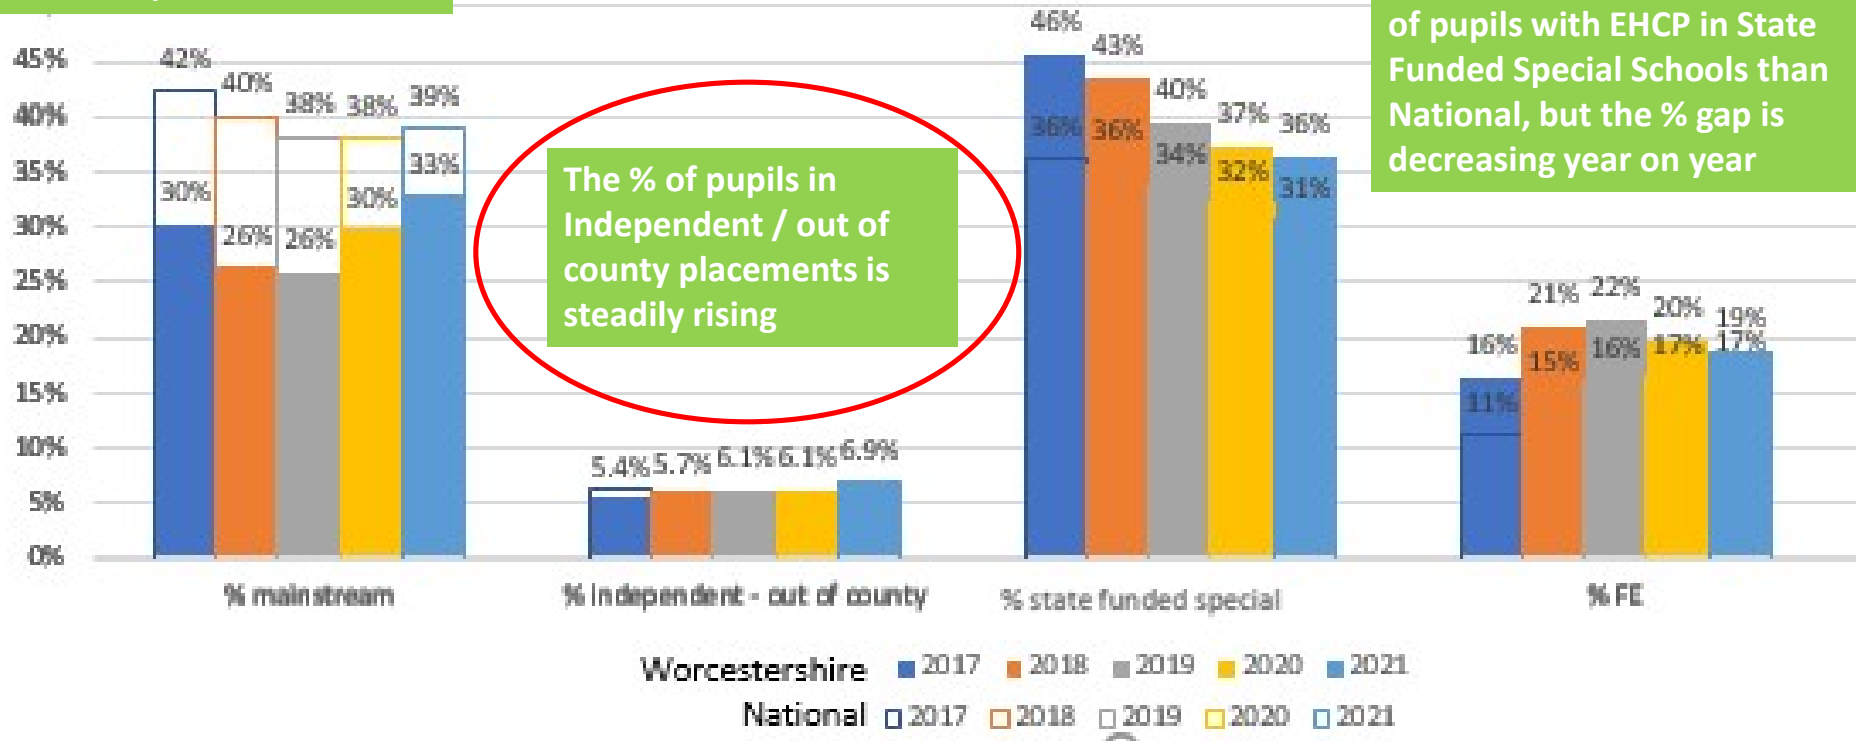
of pupils with EHCP in State Funded Special Schools than National, but the % gap is decreasing year on year

The % of pupils in Independent / out of county placements is steadily rising

45%
40%
35%
30%
25%
20%
15%
10%
5%
0%

42% 40% 38% 38% 39%
30% 26% 26% 30% 33%

5.4% 5.7% 6.1% 6.1% 6.9%

46% 43% 40% 37% 36%
36% 36% 34% 32% 31%

16% 21% 22% 20% 19%
11% 15% 16% 17% 17%

% mainstream
% Independent - out of county
% state funded special
% FE

Worcestershire 2017 2018 2019 2020 2021
National 2017 2018 2019 2020 2021